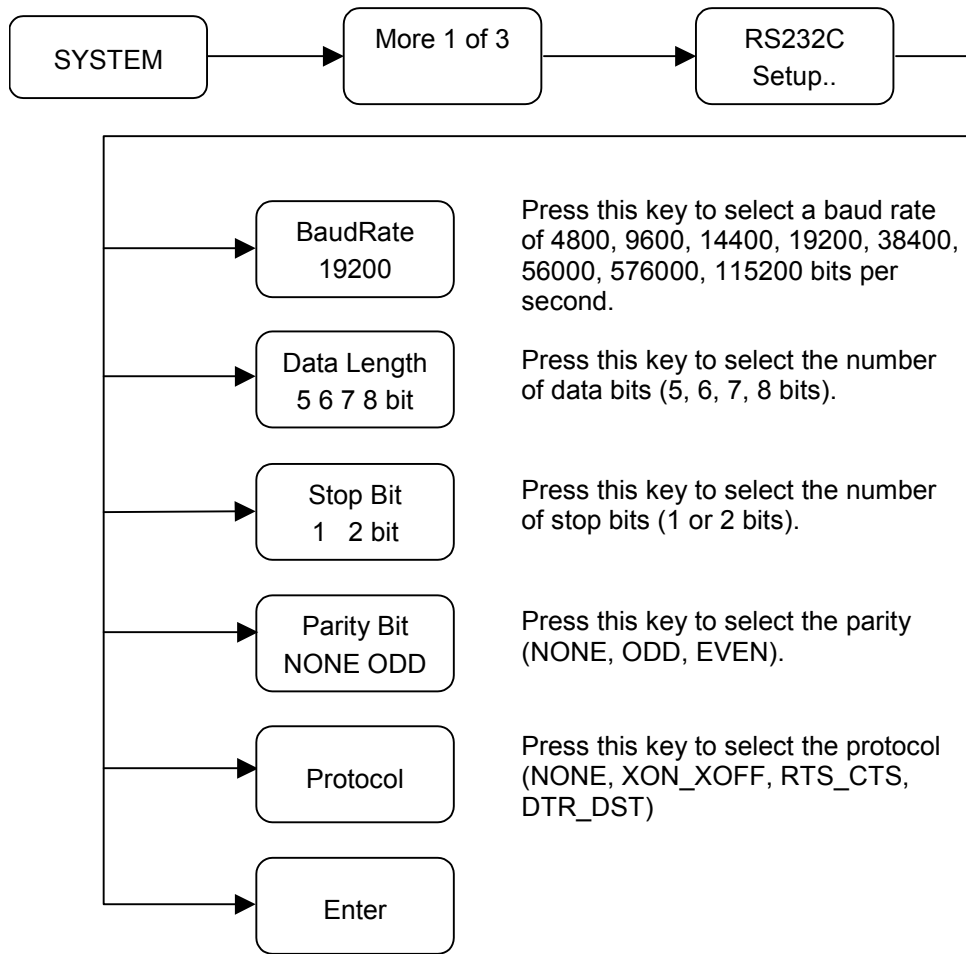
SYSTEM

More 1 of 3

RS232C Setup..

BaudRate 19200

Press this key to select a baud rate of 4800, 9600, 14400, 19200, 38400, 56000, 576000, 115200 bits per second.

Data Length 5 6 7 8 bit

Press this key to select the number of data bits (5, 6, 7, 8 bits).

Stop Bit 1 2 bit

Press this key to select the number of stop bits (1 or 2 bits).

Parity Bit NONE ODD

Press this key to select the parity (NONE, ODD, EVEN).

Protocol

Press this key to select the protocol (NONE, XON_XOFF, RTS_CTS, DTR_DST)

Enter